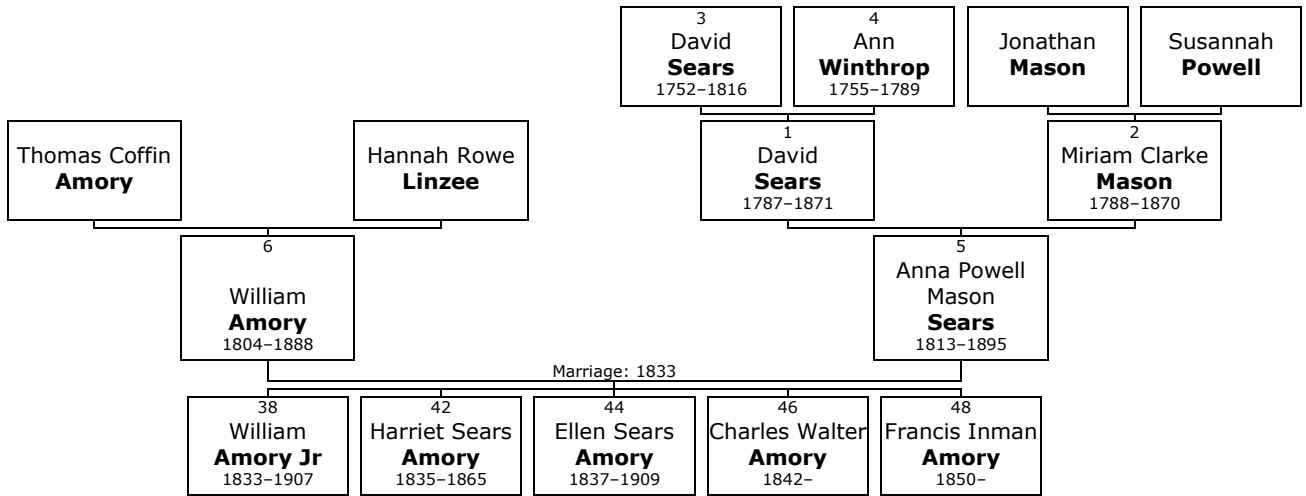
3
David
**Sears**
1752–1816

4
Ann
**Winthrop**
1755–1789

Jonathan
**Mason**

Susannah
**Powell**

Thomas Coffin
**Amory**

Hannah Rowe
**Linzee**

1
David
**Sears**
1787–1871

2
Miriam Clarke
**Mason**
1788–1870

6
William
**Amory**
1804–1888

5
Anna Powell Mason
**Sears**
1813–1895

Marriage: 1833

38
William
**Amory Jr**
1833–1907

42
Harriet Sears
**Amory**
1835–1865

44
Ellen Sears
**Amory**
1837–1909

46
Charles Walter
**Amory**
1842–

48
Francis Inman
**Amory**
1850–